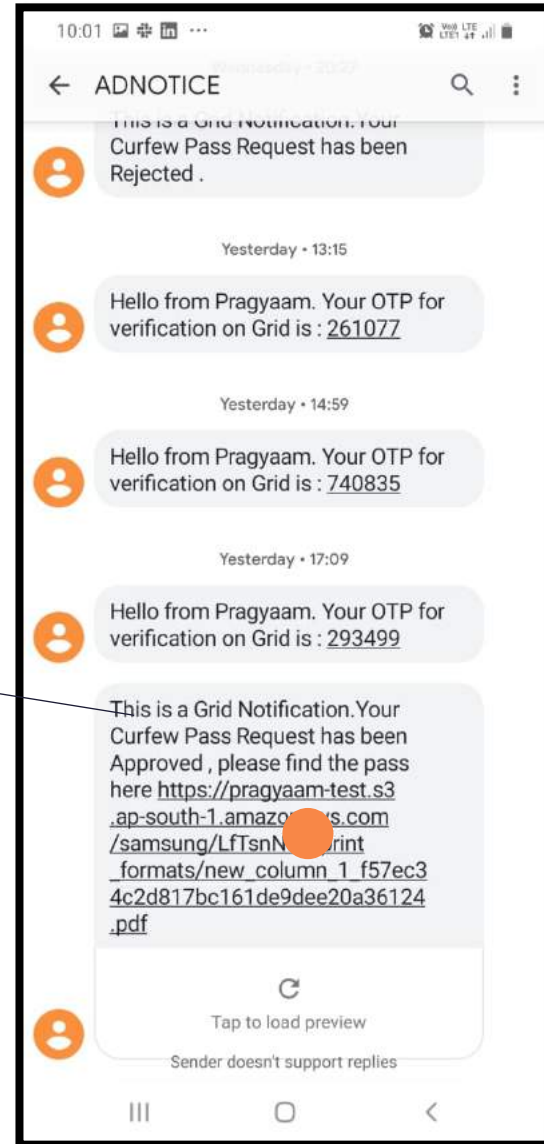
10:01

ADNOTICE

Wednesday • 20:27

This is a Grid Notification.Your Curfew Pass Request has been Rejected .

Yesterday • 13:15

Hello from Pragyaam. Your OTP for verification on Grid is : 261077

Yesterday • 14:59

Hello from Pragyaam. Your OTP for verification on Grid is : 740835

Yesterday • 17:09

Hello from Pragyaam. Your OTP for verification on Grid is : 293499

This is a Grid Notification.Your Curfew Pass Request has been Approved , please find the pass here https://pragyaam-test.s3.ap-south-1.amazo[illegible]s.com/samsung/LfTsnN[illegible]rint_formats/new_column_1_f57ec34c2d817bc161de9dee20a36124.pdf

Tap to load preview

Sender doesn't support replies